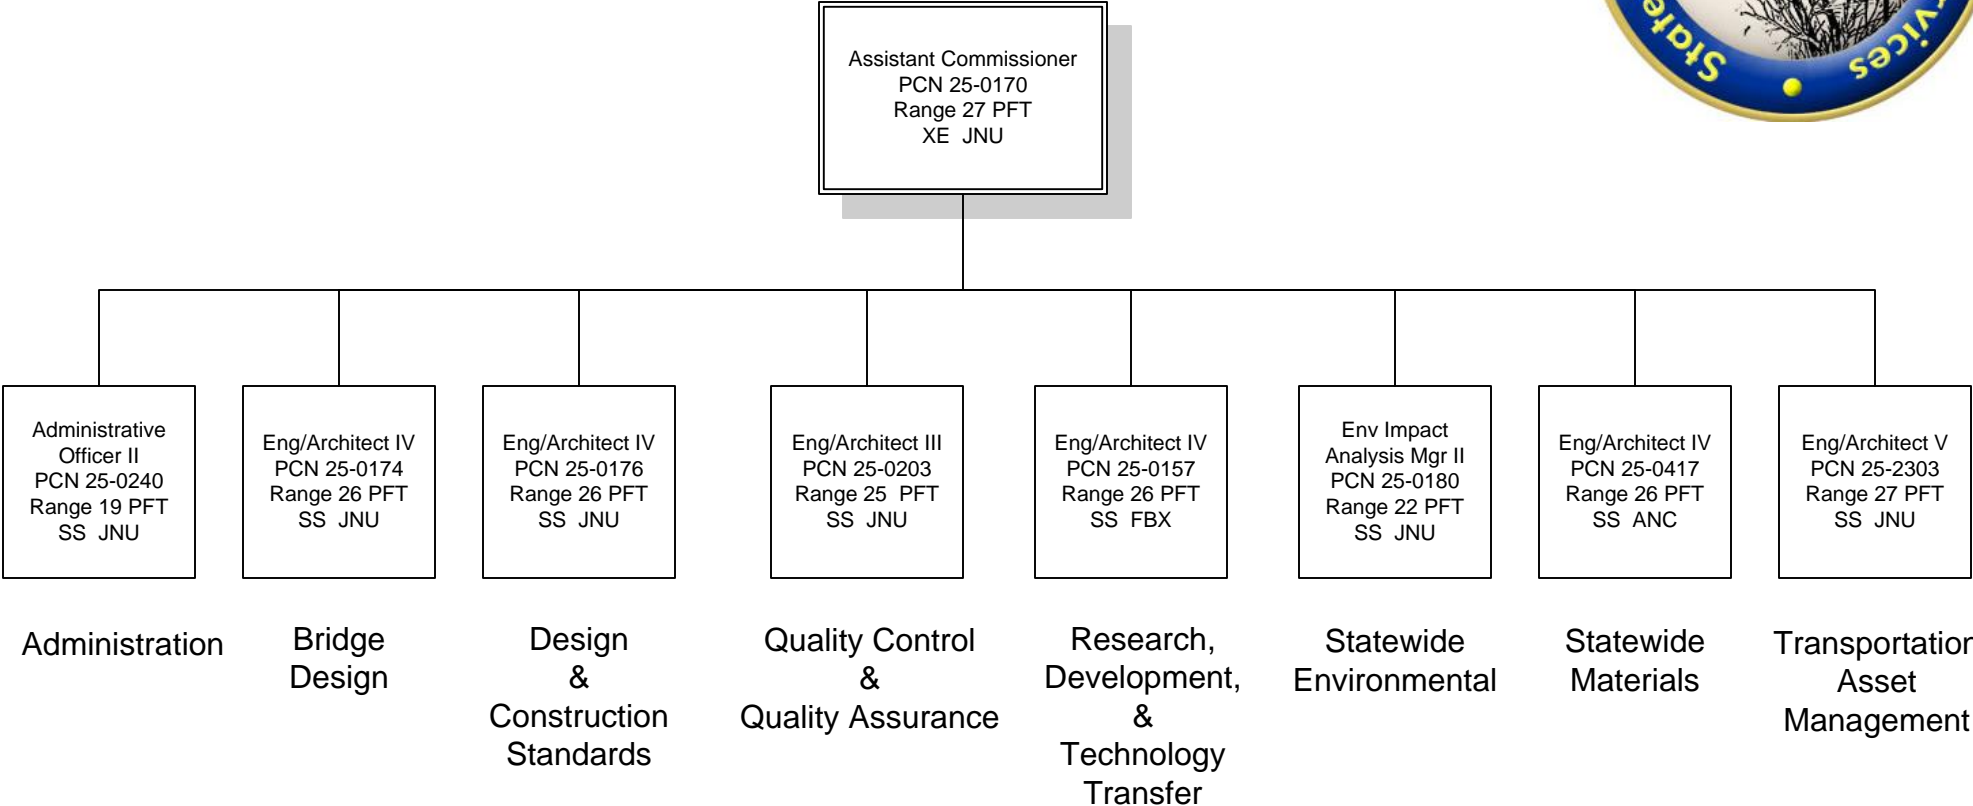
State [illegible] vices

Assistant Commissioner
PCN 25-0170
Range 27 PFT
XE JNU

Administrative Officer II
PCN 25-0240
Range 19 PFT
SS JNU

Administration

Eng/Architect IV
PCN 25-0174
Range 26 PFT
SS JNU

Bridge Design

Eng/Architect IV
PCN 25-0176
Range 26 PFT
SS JNU

Design & Construction Standards

Eng/Architect III
PCN 25-0203
Range 25 PFT
SS JNU

Quality Control & Quality Assurance

Eng/Architect IV
PCN 25-0157
Range 26 PFT
SS FBX

Research, Development, & Technology Transfer

Env Impact Analysis Mgr II
PCN 25-0180
Range 22 PFT
SS JNU

Statewide Environmental

Eng/Architect IV
PCN 25-0417
Range 26 PFT
SS ANC

Statewide Materials

Eng/Architect V
PCN 25-2303
Range 27 PFT
SS JNU

Transportatio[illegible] Asset Management